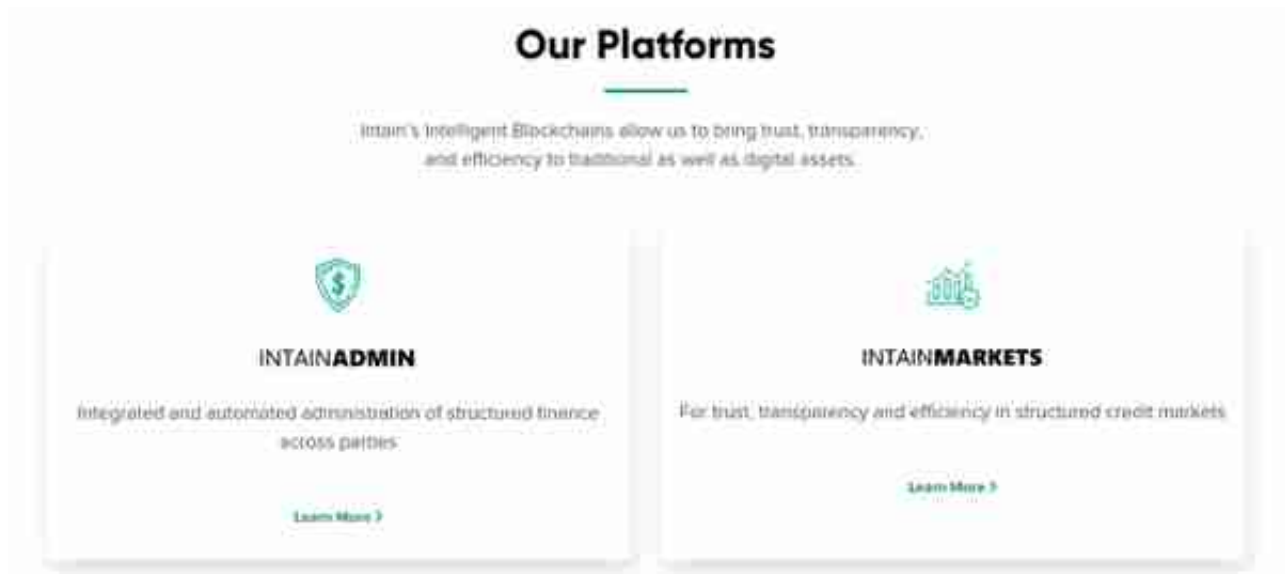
Our Platforms

Intain's Intelligent Blockchains allow us to bring trust, transparency, and efficiency to traditional as well as digital assets.

$

INTAINADMIN

Integrated and automated administration of structured finance across parties

Learn More >

INTAINMARKETS

For trust, transparency and efficiency in structured credit markets

Learn More >